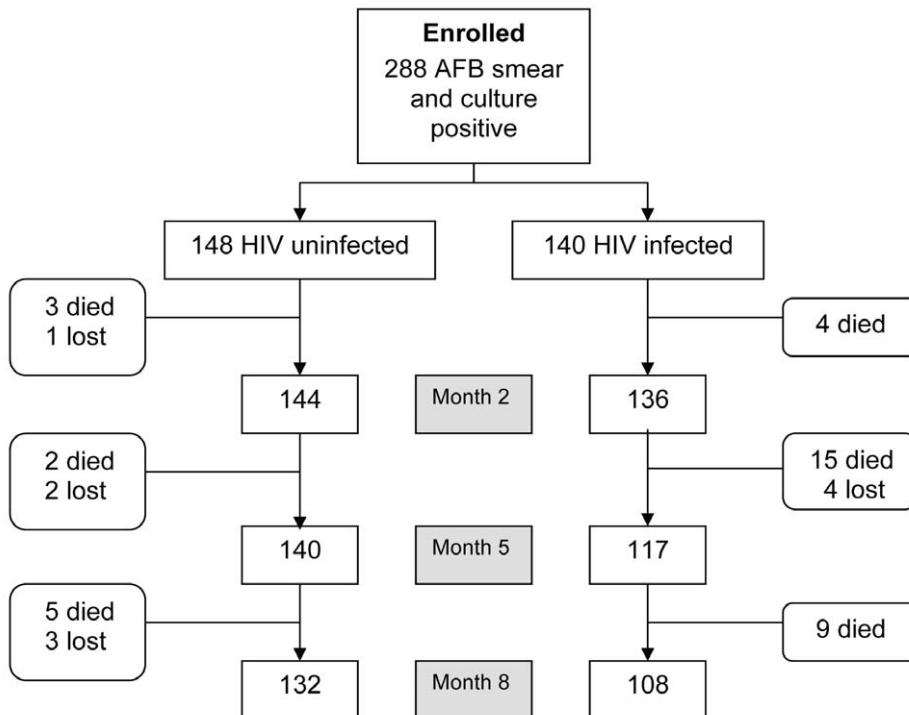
**Enrolled**
288 AFB smear and culture positive

148 HIV uninfected

140 HIV infected

3 died
1 lost

4 died

144

Month 2

136

2 died
2 lost

15 died
4 lost

140

Month 5

117

5 died
3 lost

9 died

132

Month 8

108